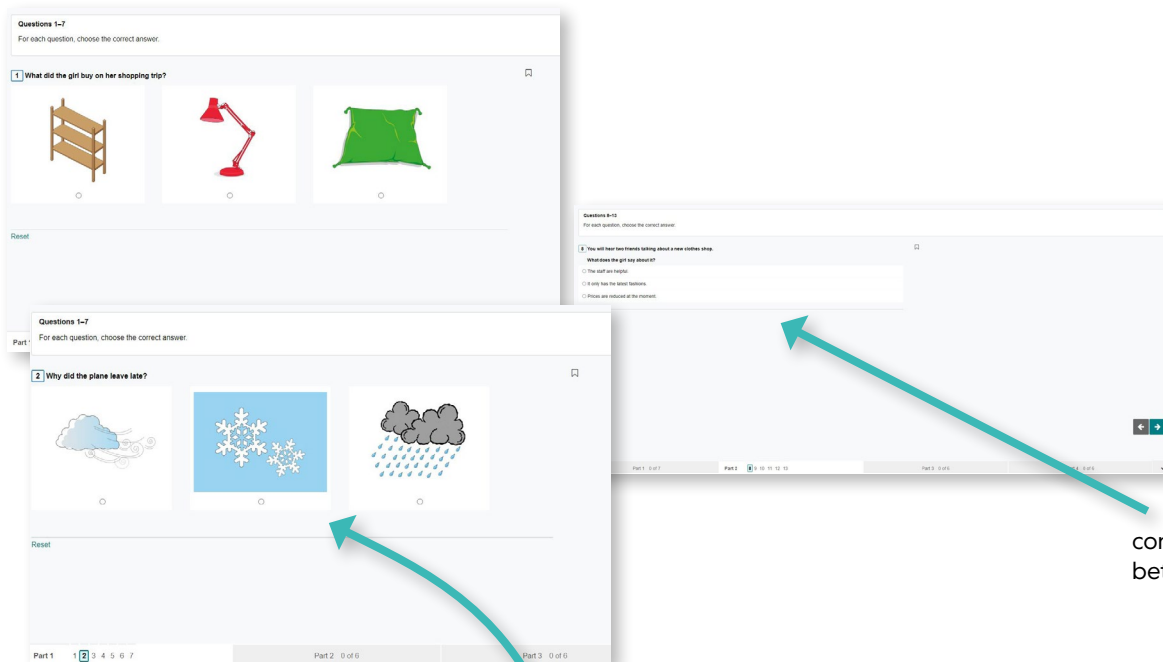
Questions 1–7
For each question, choose the correct answer.

1 What did the girl buy on her shopping trip?

Reset

Part

Questions 8–13
For each question, choose the correct answer.

8 You will hear two friends talking about a new clothes shop.
What does the girl say about it?
The staff are helpful.
It only has the latest fashions.
Prices are reduced at the moment.

Part 1 0 of 7
Part 2 8 9 10 11 12 13
Part 3 0 of 6
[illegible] 0 of 6

Questions 1–7
For each question, choose the correct answer.

2 Why did the plane leave late?

Reset

Part 1 1 2 3 4 5 6 7
Part 2 0 of 6
Part 3 0 of 6

co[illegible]
be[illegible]